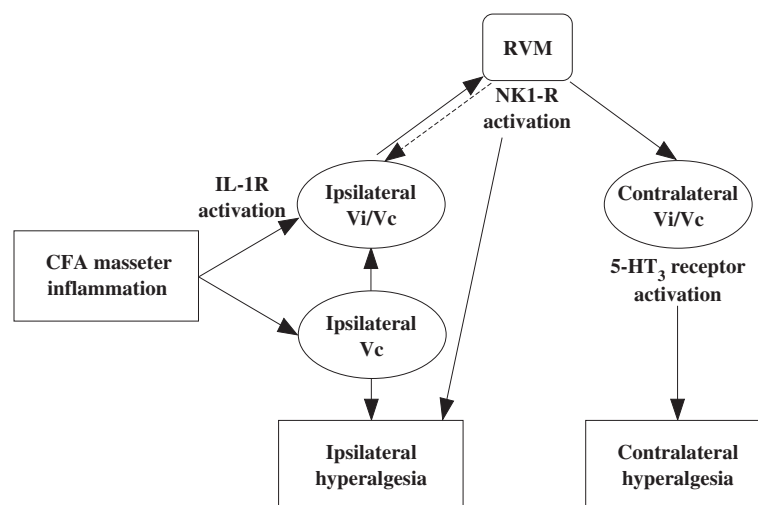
RVM

NK1-R activation

IL-1R activation

Ipsilateral Vi/Vc

Contralateral Vi/Vc

CFA masseter inflammation

5-HT$_3$ receptor activation

Ipsilateral Vc

Ipsilateral hyperalgesia

Contralateral hyperalgesia